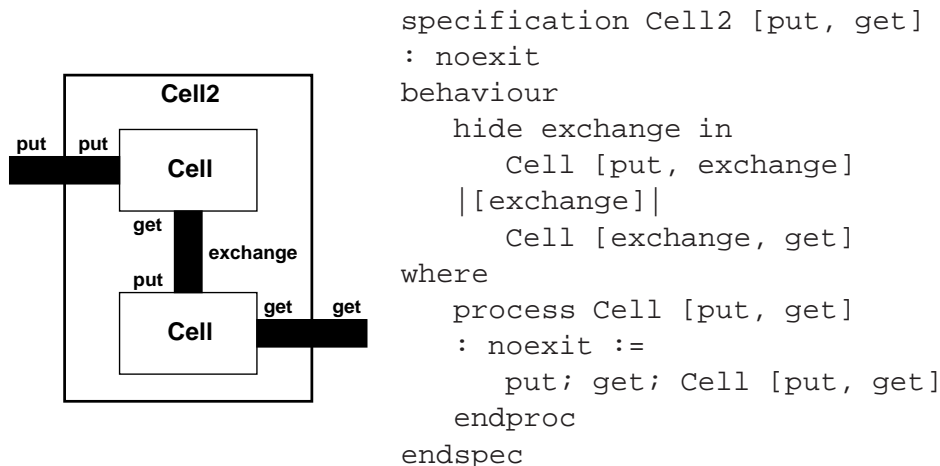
Cell2

put put

Cell

get

exchange

put

Cell

get get

specification Cell2 [put, get]
: noexit
behaviour
   hide exchange in
      Cell [put, exchange]
   |[exchange]|
      Cell [exchange, get]
where
   process Cell [put, get]
   : noexit :=
      put; get; Cell [put, get]
   endproc
endspec